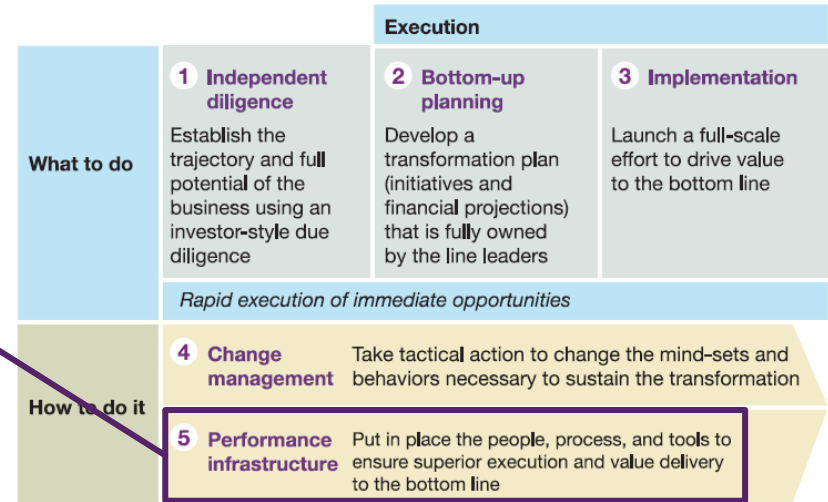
Execution

What to do

1 Independent diligence
Establish the trajectory and full potential of the business using an investor-style due diligence

2 Bottom-up planning
Develop a transformation plan (initiatives and financial projections) that is fully owned by the line leaders

3 Implementation
Launch a full-scale effort to drive value to the bottom line

Rapid execution of immediate opportunities

How to do it

4 Change management
Take tactical action to change the mind-sets and behaviors necessary to sustain the transformation

5 Performance infrastructure
Put in place the people, process, and tools to ensure superior execution and value delivery to the bottom line